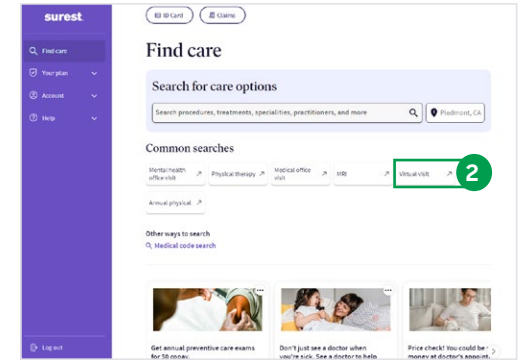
surest

Find care
Your plan
Account
Help

Log out

ID Card
Claims

Find care

Search for care options

Search procedures, treatments, specialities, practitioners, and more
Piedmont, CA

Common searches

Mental health office visit
Physical therapy
Medical office visit
MRI
Virtual visit
2
Annual physical

Other ways to search
Medical code search

Get annual preventive care exams for $0 copay.

Don't just see a doctor when you're sick. See a doctor to help

Price check! You could be money at doctor's appoint